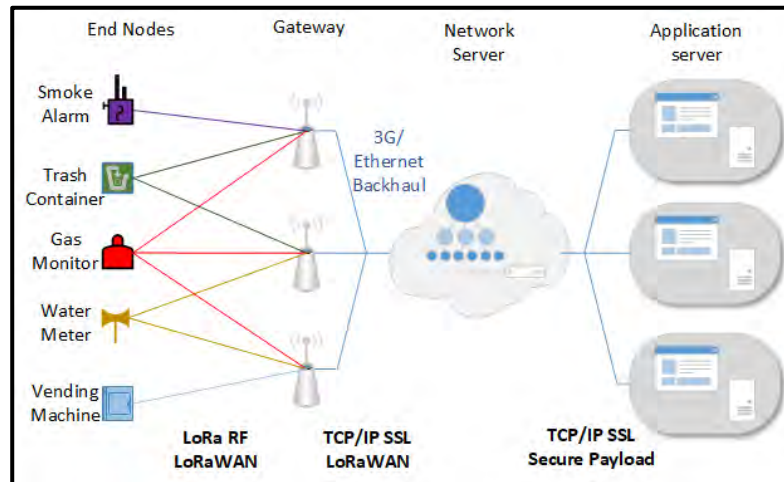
End Nodes

Gateway

Network Server

Application server

Smoke Alarm

Trash Container

Gas Monitor

Water Meter

Vending Machine

3G/ Ethernet Backhaul

LoRa RF LoRaWAN

TCP/IP SSL LoRaWAN

TCP/IP SSL Secure Payload